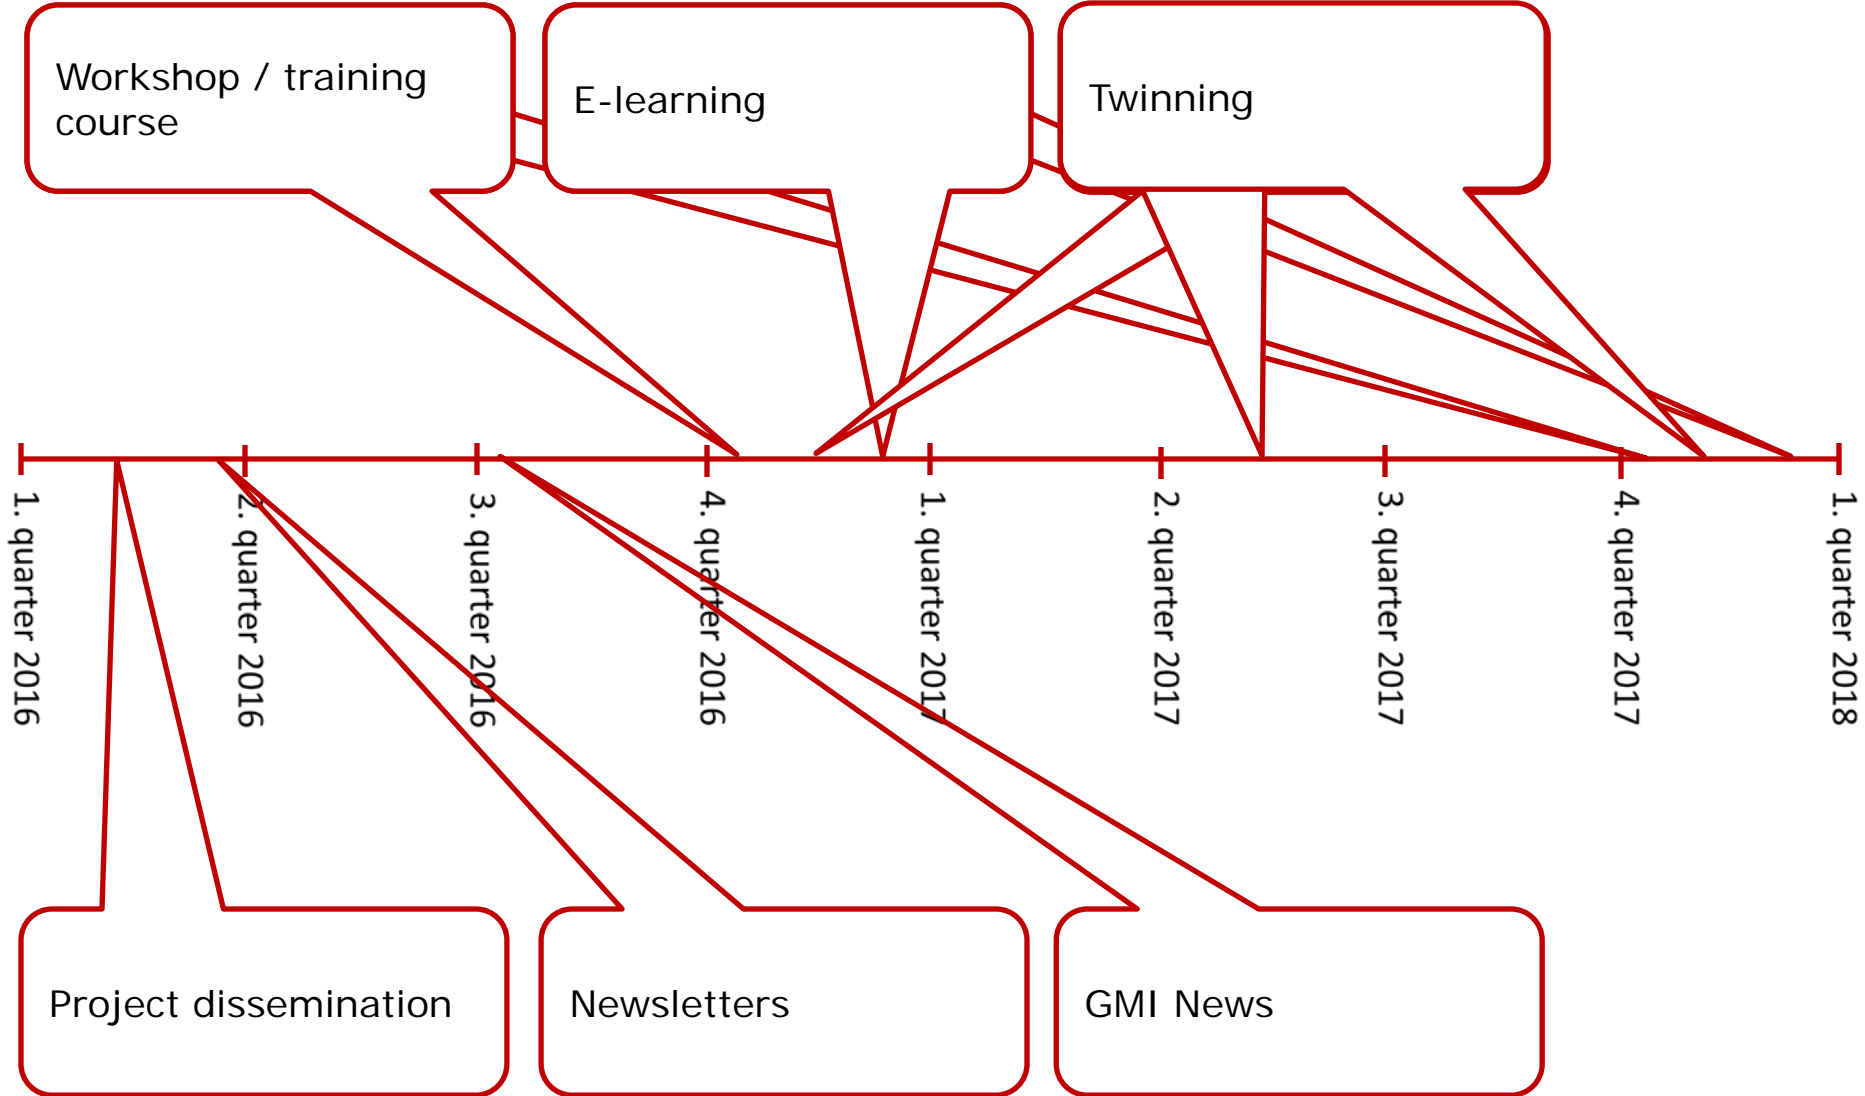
Workshop / training course

E-learning

Twinning

1. quarter 2016
2. quarter 2016
3. quarter 2016
4. quarter 2016
1. quarter 2017
2. quarter 2017
3. quarter 2017
4. quarter 2017
1. quarter 2018

Project dissemination

Newsletters

GMI News